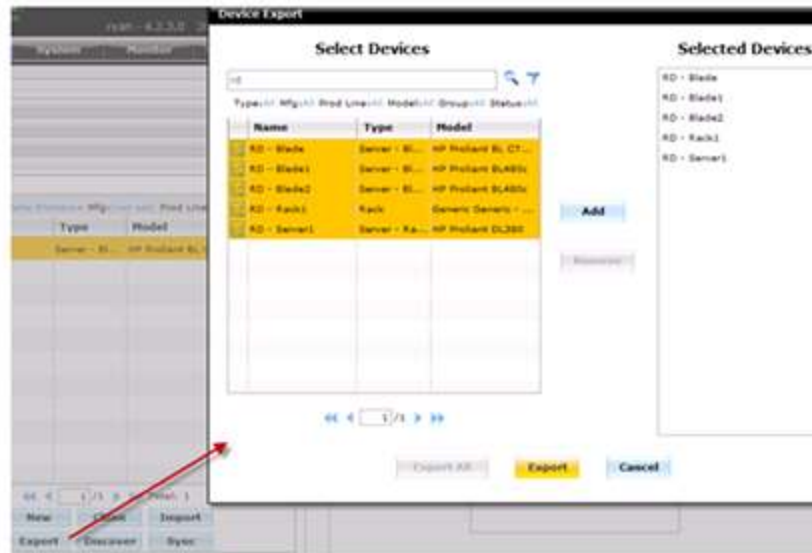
Device Export

Select Devices

Selected Devices

rd

Type:All Mfg:All Prod Line:All Model:All Group:All Status:All

| Name | Type | Model |
|---|---|---|
| RD - Blade | Server - Bl... | HP Proliant BL CT... |
| RD - Blade1 | Server - Bl... | HP Proliant BL460c |
| RD - Blade2 | Server - Bl... | HP Proliant BL460c |
| RD - Rack1 | Rack | Generic Generic - ... |
| RD - Server1 | Server - Ra... | HP Proliant DL380 |

RD - Blade
RD - Blade1
RD - Blade2
RD - Rack1
RD - Server1

Add

Remove

1 /1

Export All

Export

Cancel

Type

Model

Server - Bl...

HP Proliant BL

1 /1

New

Clone

Import

Export

Discover

Sync